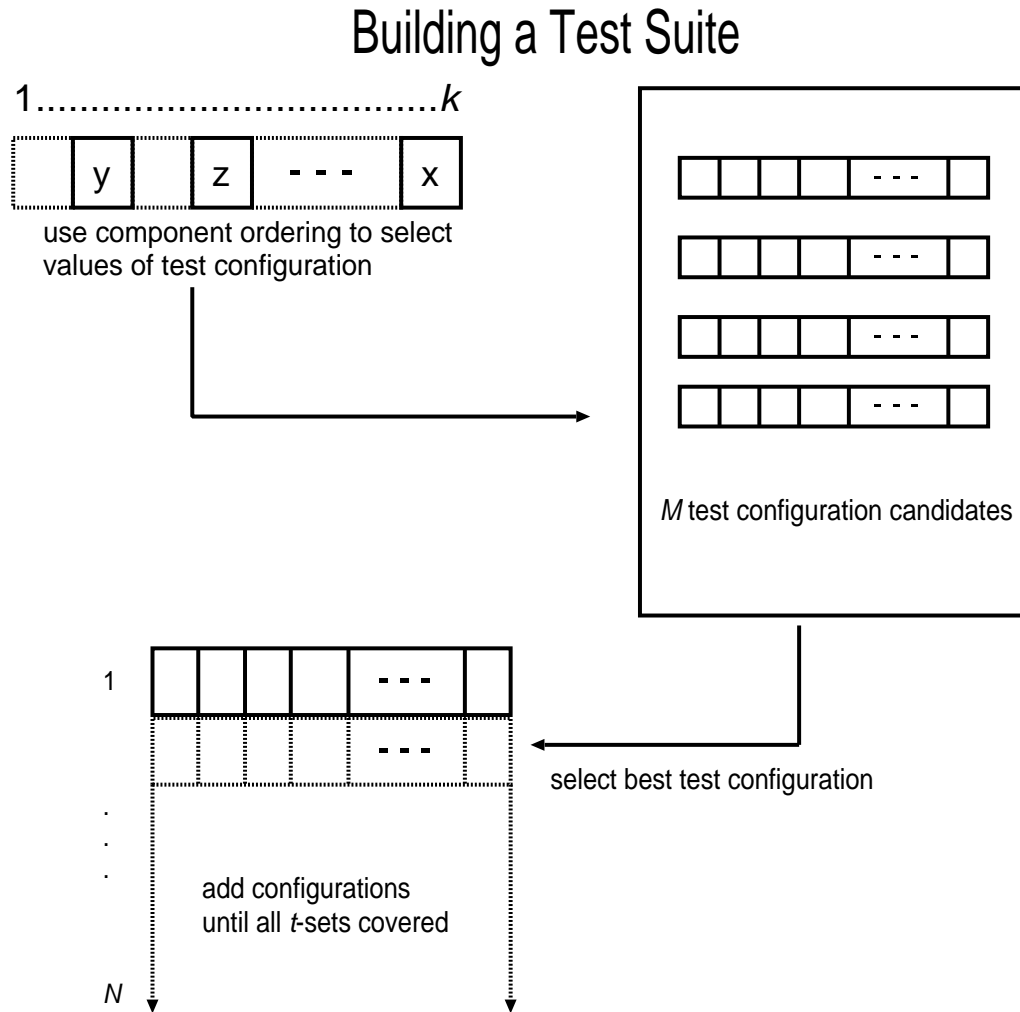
Building a Test Suite

1..................................*k*

y | z | - - - | x

use component ordering to select values of test configuration

- - -

- - -

- - -

- - -

*M* test configuration candidates

1

- - -

- - -

select best test configuration

.
.
.

add configurations until all *t*-sets covered

*N*